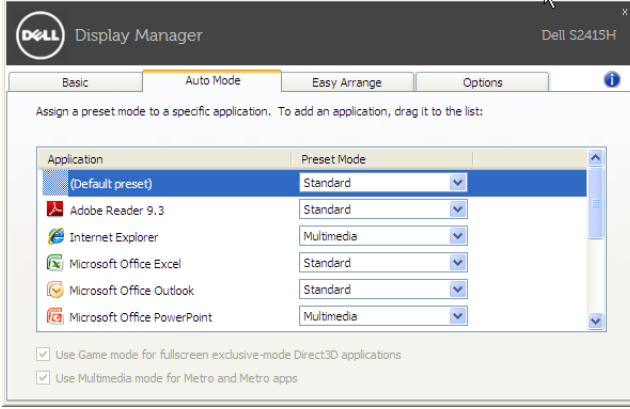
DELL Display Manager

Dell S2415H

x

Basic | Auto Mode | Easy Arrange | Options

Assign a preset mode to a specific application. To add an application, drag it to the list:

| Application | Preset Mode |
|---|---|
| (Default preset) | Standard |
| Adobe Reader 9.3 | Standard |
| Internet Explorer | Multimedia |
| Microsoft Office Excel | Standard |
| Microsoft Office Outlook | Standard |
| Microsoft Office PowerPoint | Multimedia |

Use Game mode for fullscreen exclusive-mode Direct3D applications

Use Multimedia mode for Metro and Metro apps